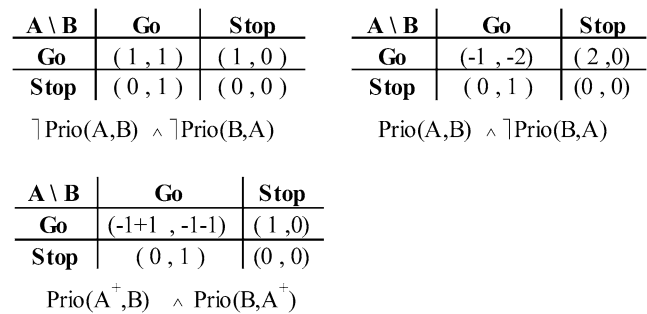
| A \ B | Go | Stop |
|---|---|---|
| Go | ( 1 , 1 ) | ( 1 , 0 ) |
| Stop | ( 0 , 1 ) | ( 0 , 0 ) |

$\neg$Prio(A,B) $\wedge$ $\neg$Prio(B,A)

| A \ B | Go | Stop |
|---|---|---|
| Go | (-1 , -2) | ( 2 ,0) |
| Stop | ( 0 , 1 ) | (0 , 0) |

Prio(A,B) $\wedge$ $\neg$Prio(B,A)

| A \ B | Go | Stop |
|---|---|---|
| Go | (-1+1 , -1-1) | ( 1 ,0) |
| Stop | ( 0 , 1 ) | (0 , 0) |

Prio($A^+$,B) $\wedge$ Prio(B,$A^+$)